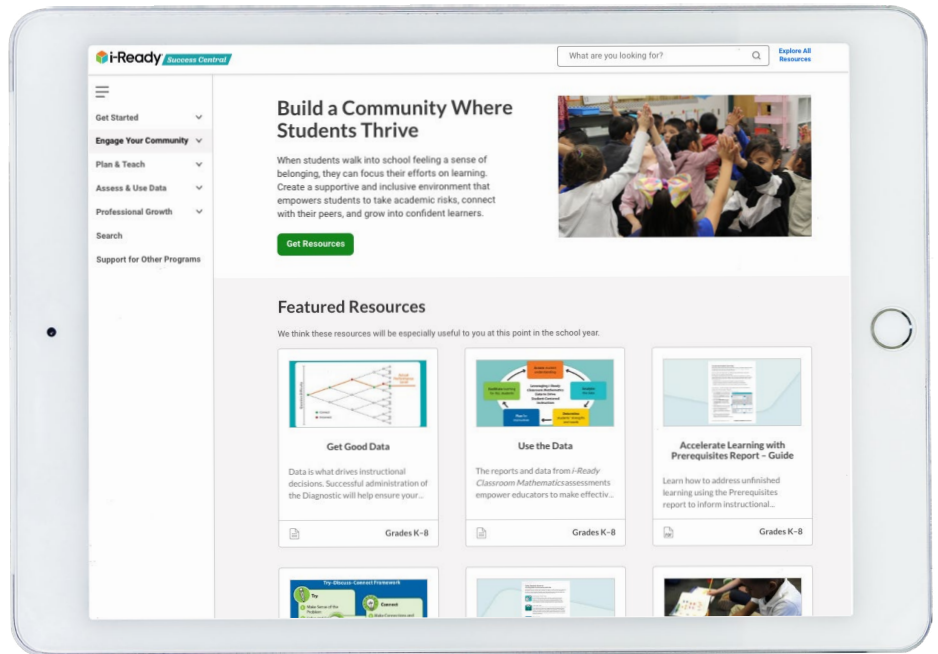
i-Ready Success Central

What are you looking for?

Explore All Resources

Get Started
Engage Your Community
Plan & Teach
Assess & Use Data
Professional Growth
Search
Support for Other Programs

Build a Community Where Students Thrive

When students walk into school feeling a sense of belonging, they can focus their efforts on learning. Create a supportive and inclusive environment that empowers students to take academic risks, connect with their peers, and grow into confident learners.

Get Resources

Featured Resources

We think these resources will be especially useful to you at this point in the school year.

Get Good Data

Data is what drives instructional decisions. Successful administration of the Diagnostic will help ensure your...

Grades K–8

Use the Data

The reports and data from *i-Ready Classroom Mathematics* assessments empower educators to make effectiv...

Grades K–8

Accelerate Learning with Prerequisites Report – Guide

Learn how to address unfinished learning using the Prerequisites report to inform instructional...

Grades K–8

Try-Discuss-Connect Framework

Try

Connect